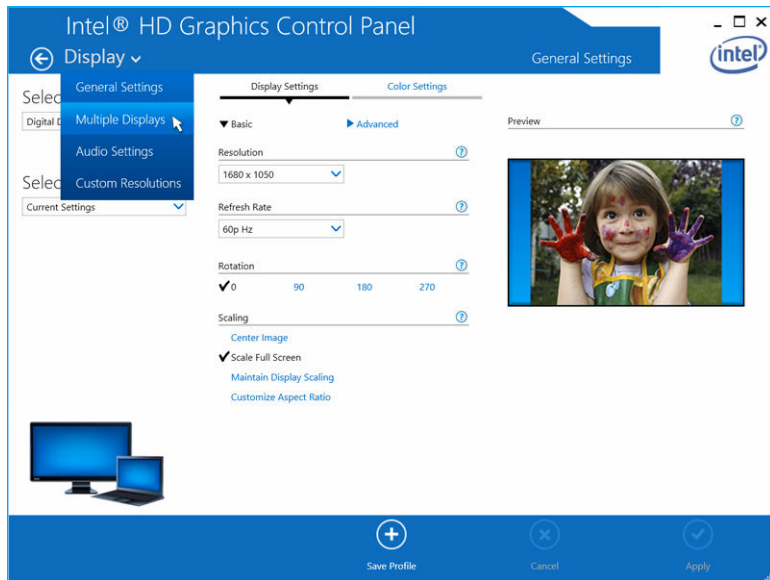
Intel® HD Graphics Control Panel

Display

General Settings

General Settings

Multiple Displays

Audio Settings

Custom Resolutions

Selec

Digital D

Selec

Current Settings

Display Settings

Color Settings

▼ Basic

▶ Advanced

Preview

?

Resolution

?

1680 x 1050

Refresh Rate

?

60p Hz

Rotation

?

✔0

90

180

270

Scaling

?

Center Image

✔Scale Full Screen

Maintain Display Scaling

Customize Aspect Ratio

Save Profile

Cancel

Apply